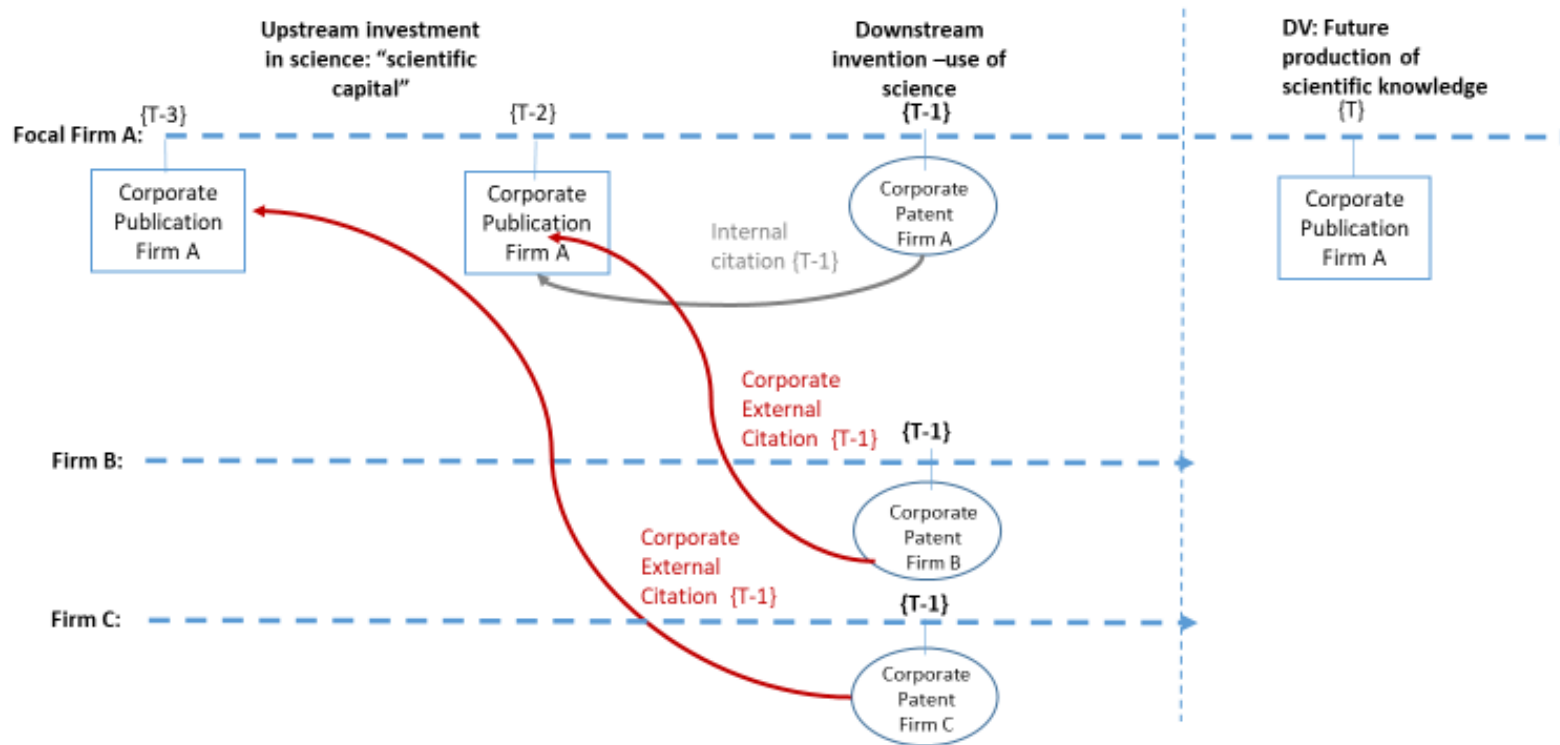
Upstream investment in science: "scientific capital"

Downstream invention –use of science

DV: Future production of scientific knowledge

Focal Firm A:

{T-3}

Corporate Publication Firm A

{T-2}

Corporate Publication Firm A

{T-1}

Corporate Patent Firm A

Internal citation {T-1}

{T}

Corporate Publication Firm A

Corporate External Citation {T-1}

{T-1}

Firm B:

Corporate Patent Firm B

Corporate External Citation {T-1}

{T-1}

Firm C:

Corporate Patent Firm C